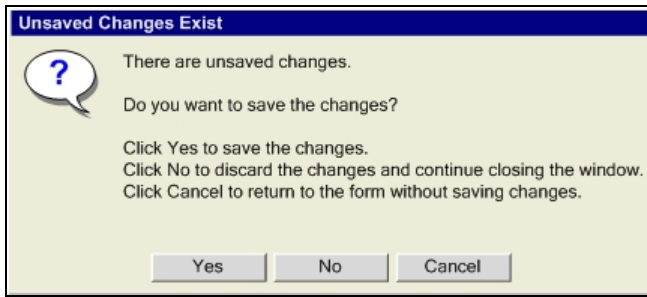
Unsaved Changes Exist

?

There are unsaved changes.

Do you want to save the changes?

Click Yes to save the changes.
Click No to discard the changes and continue closing the window.
Click Cancel to return to the form without saving changes.

Yes No Cancel